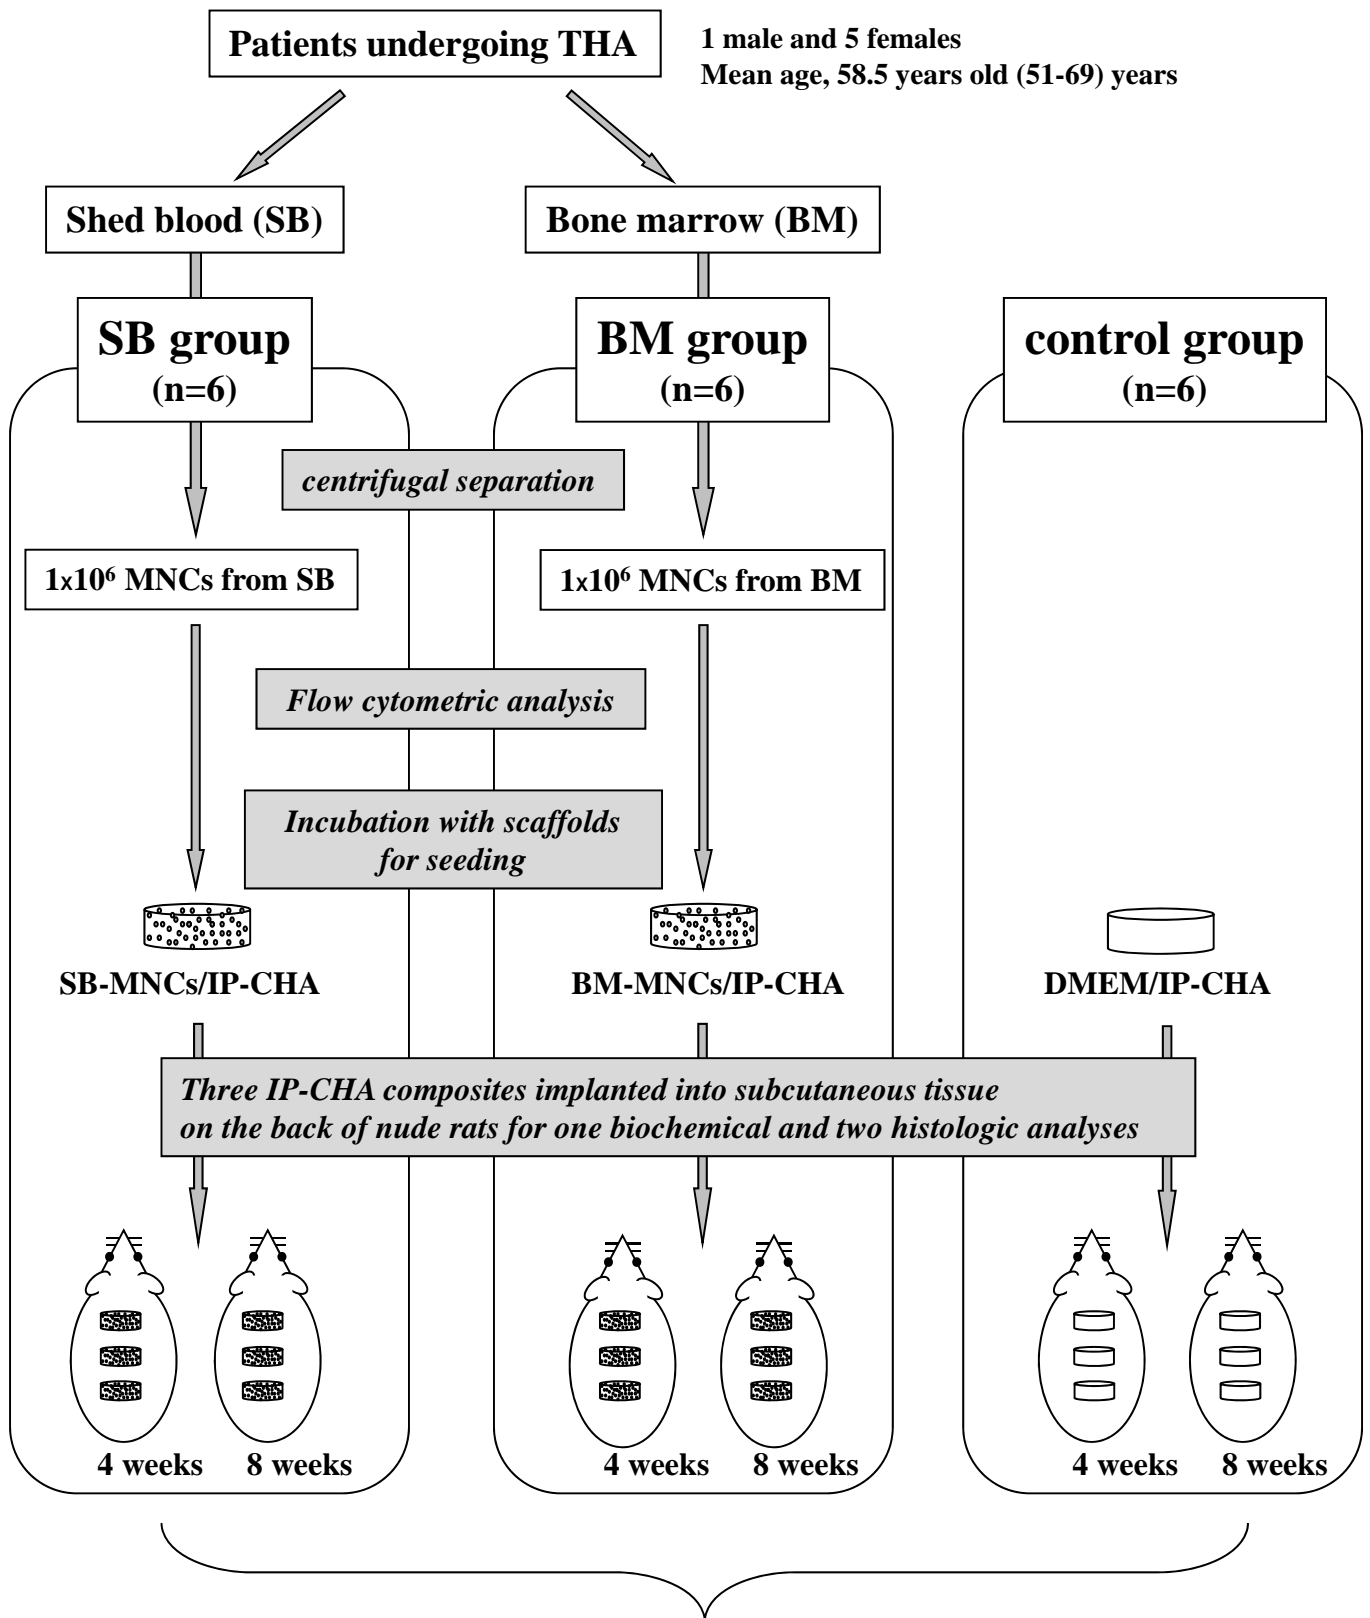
Patients undergoing THA

1 male and 5 females
Mean age, 58.5 years old (51-69) years

Shed blood (SB)

Bone marrow (BM)

SB group
(n=6)

BM group
(n=6)

control group
(n=6)

centrifugal separation

$1x10^6$ MNCs from SB

$1x10^6$ MNCs from BM

Flow cytometric analysis

Incubation with scaffolds for seeding

SB-MNCs/IP-CHA

BM-MNCs/IP-CHA

DMEM/IP-CHA

Three IP-CHA composites implanted into subcutaneous tissue on the back of nude rats for one biochemical and two histologic analyses

4 weeks 8 weeks

4 weeks 8 weeks

4 weeks 8 weeks